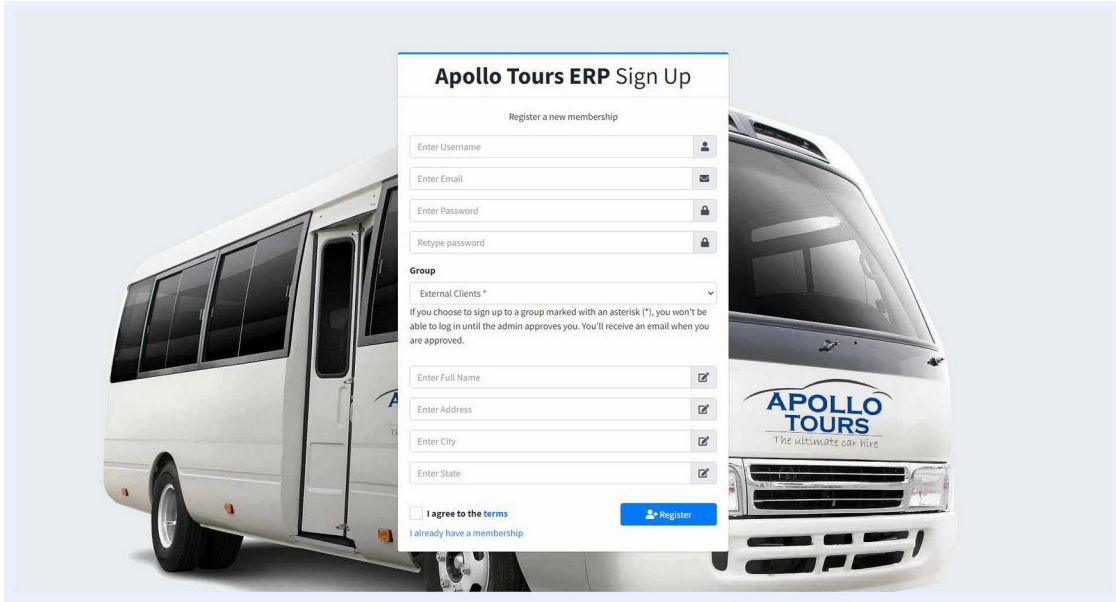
**Apollo Tours ERP** Sign Up

Register a new membership

Enter Username

Enter Email

Enter Password

Retype password

**Group**

External Clients *

If you choose to sign up to a group marked with an asterisk (*), you won't be able to log in until the admin approves you. You'll receive an email when you are approved.

Enter Full Name

Enter Address

Enter City

Enter State

I agree to the terms

Register

I already have a membership

APOLLO TOURS

The ultimate car hire